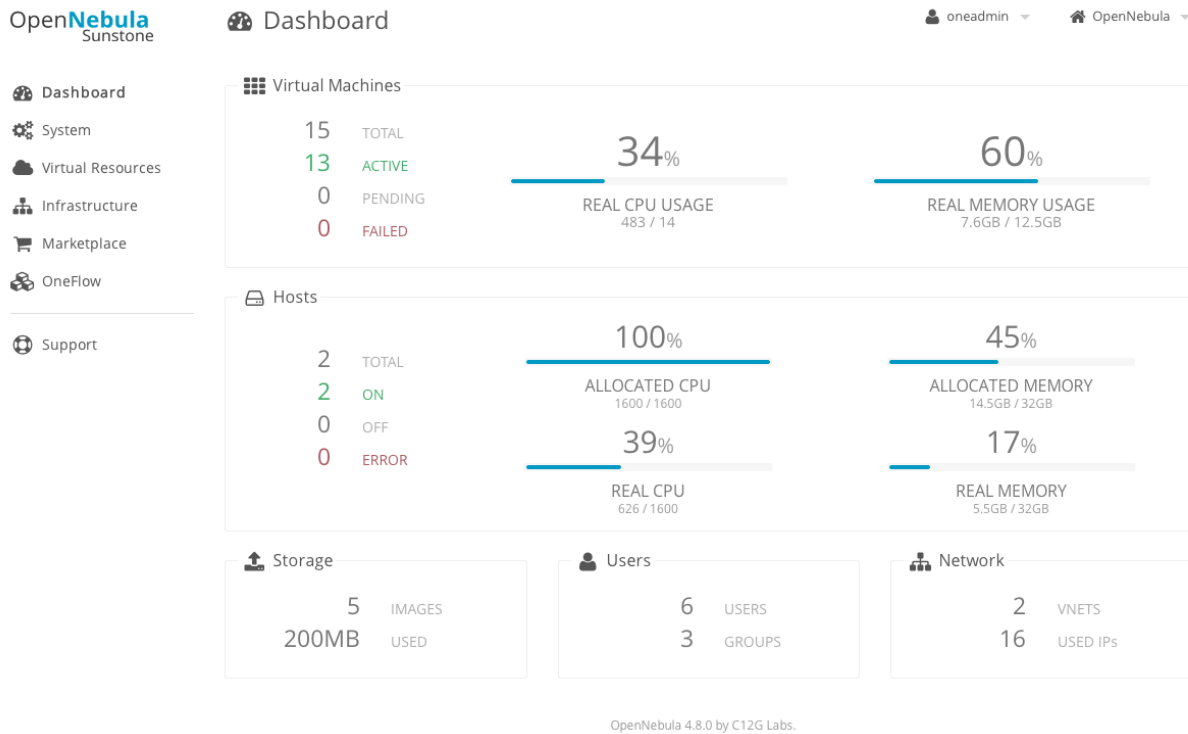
OpenNebula Sunstone

Dashboard

oneadmin

OpenNebula

Dashboard
System
Virtual Resources
Infrastructure
Marketplace
OneFlow

Support

Virtual Machines

15 TOTAL
13 ACTIVE
0 PENDING
0 FAILED

34%
REAL CPU USAGE
483 / 14

60%
REAL MEMORY USAGE
7.6GB / 12.5GB

Hosts

2 TOTAL
2 ON
0 OFF
0 ERROR

100%
ALLOCATED CPU
1600 / 1600

45%
ALLOCATED MEMORY
14.5GB / 32GB

39%
REAL CPU
626 / 1600

17%
REAL MEMORY
5.5GB / 32GB

Storage

5 IMAGES
200MB USED

Users

6 USERS
3 GROUPS

Network

2 VNETS
16 USED IPs

OpenNebula 4.8.0 by C12G Labs.